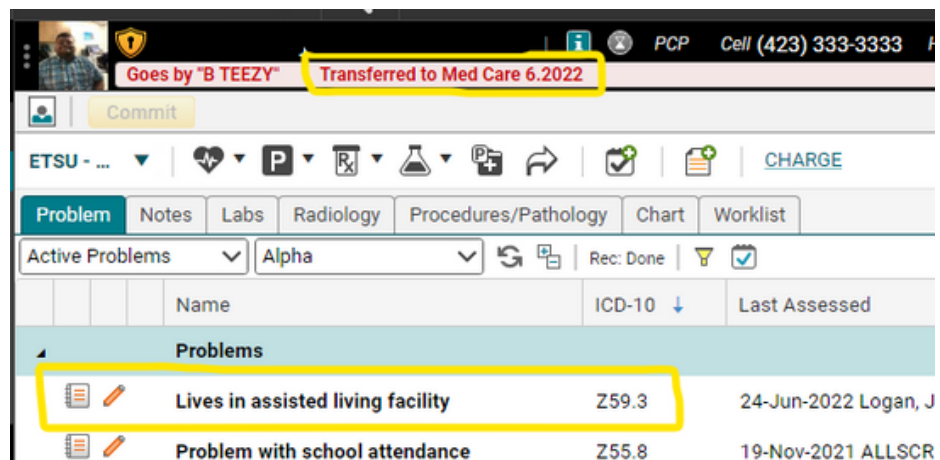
PCP Cell (423) 333-3333 H

Goes by "B TEEZY" Transferred to Med Care 6.2022

Commit

ETSU - ...

CHARGE

| Problem | Notes | Labs | Radiology | Procedures/Pathology | Chart | Worklist |
|---|---|---|---|---|---|---|

Active Problems Alpha Rec: Done

| Name | ICD-10 | Last Assessed |
|---|---|---|
| Problems | | |
| Lives in assisted living facility | Z59.3 | 24-Jun-2022 Logan, J |
| Problem with school attendance | Z55.8 | 19-Nov-2021 ALLSCR |